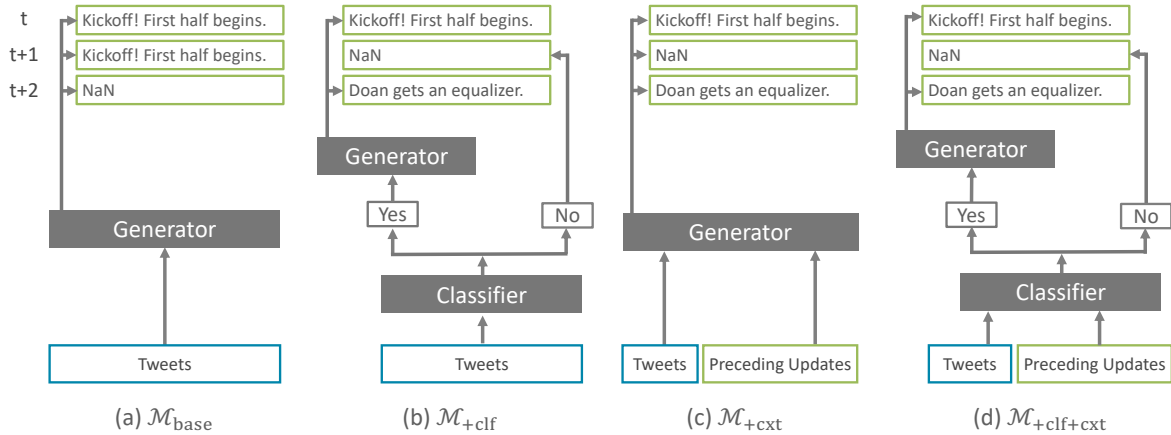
t
t+1
t+2
Kickoff! First half begins.
Kickoff! First half begins.
NaN
Generator
Tweets
(a) $\mathcal{M}_{\text{base}}$

Kickoff! First half begins.
NaN
Doan gets an equalizer.
Generator
Yes
No
Classifier
Tweets
(b) $\mathcal{M}_{+\text{clf}}$

Kickoff! First half begins.
NaN
Doan gets an equalizer.
Generator
Tweets
Preceding Updates
(c) $\mathcal{M}_{+\text{cxt}}$

Kickoff! First half begins.
NaN
Doan gets an equalizer.
Generator
Yes
No
Classifier
Tweets
Preceding Updates
(d) $\mathcal{M}_{+\text{clf}+\text{cxt}}$